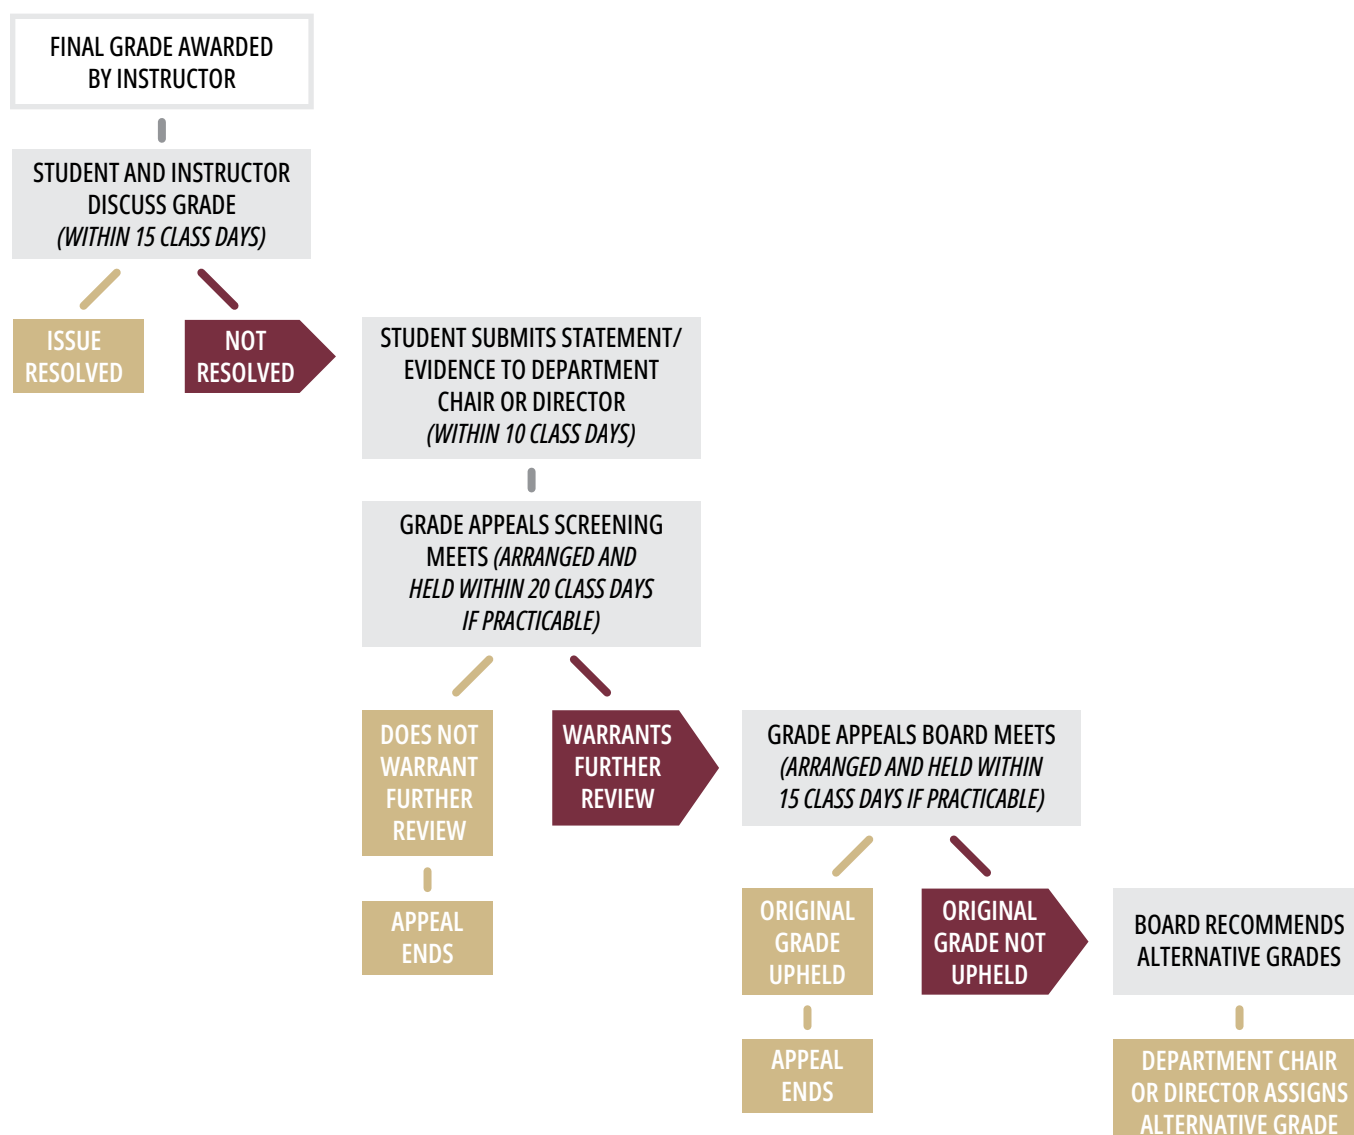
FINAL GRADE AWARDED BY INSTRUCTOR

STUDENT AND INSTRUCTOR DISCUSS GRADE (WITHIN 15 CLASS DAYS)

ISSUE RESOLVED

NOT RESOLVED

STUDENT SUBMITS STATEMENT/ EVIDENCE TO DEPARTMENT CHAIR OR DIRECTOR (WITHIN 10 CLASS DAYS)

GRADE APPEALS SCREENING MEETS (ARRANGED AND HELD WITHIN 20 CLASS DAYS IF PRACTICABLE)

DOES NOT WARRANT FURTHER REVIEW

APPEAL ENDS

WARRANTS FURTHER REVIEW

GRADE APPEALS BOARD MEETS (ARRANGED AND HELD WITHIN 15 CLASS DAYS IF PRACTICABLE)

ORIGINAL GRADE UPHELD

APPEAL ENDS

ORIGINAL GRADE NOT UPHELD

BOARD RECOMMENDS ALTERNATIVE GRADES

DEPARTMENT CHAIR OR DIRECTOR ASSIGNS ALTERNATIVE GRADE